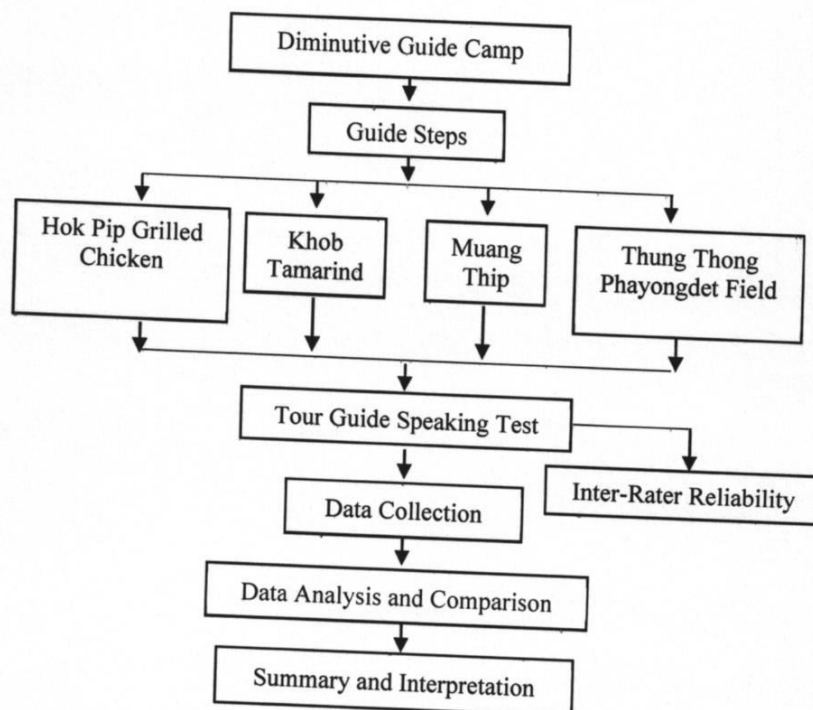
Diminutive Guide Camp

Guide Steps

Hok Pip Grilled Chicken

Khob Tamarind

Muang Thip

Thung Thong Phayongdet Field

Tour Guide Speaking Test

Data Collection

Inter-Rater Reliability

Data Analysis and Comparison

Summary and Interpretation